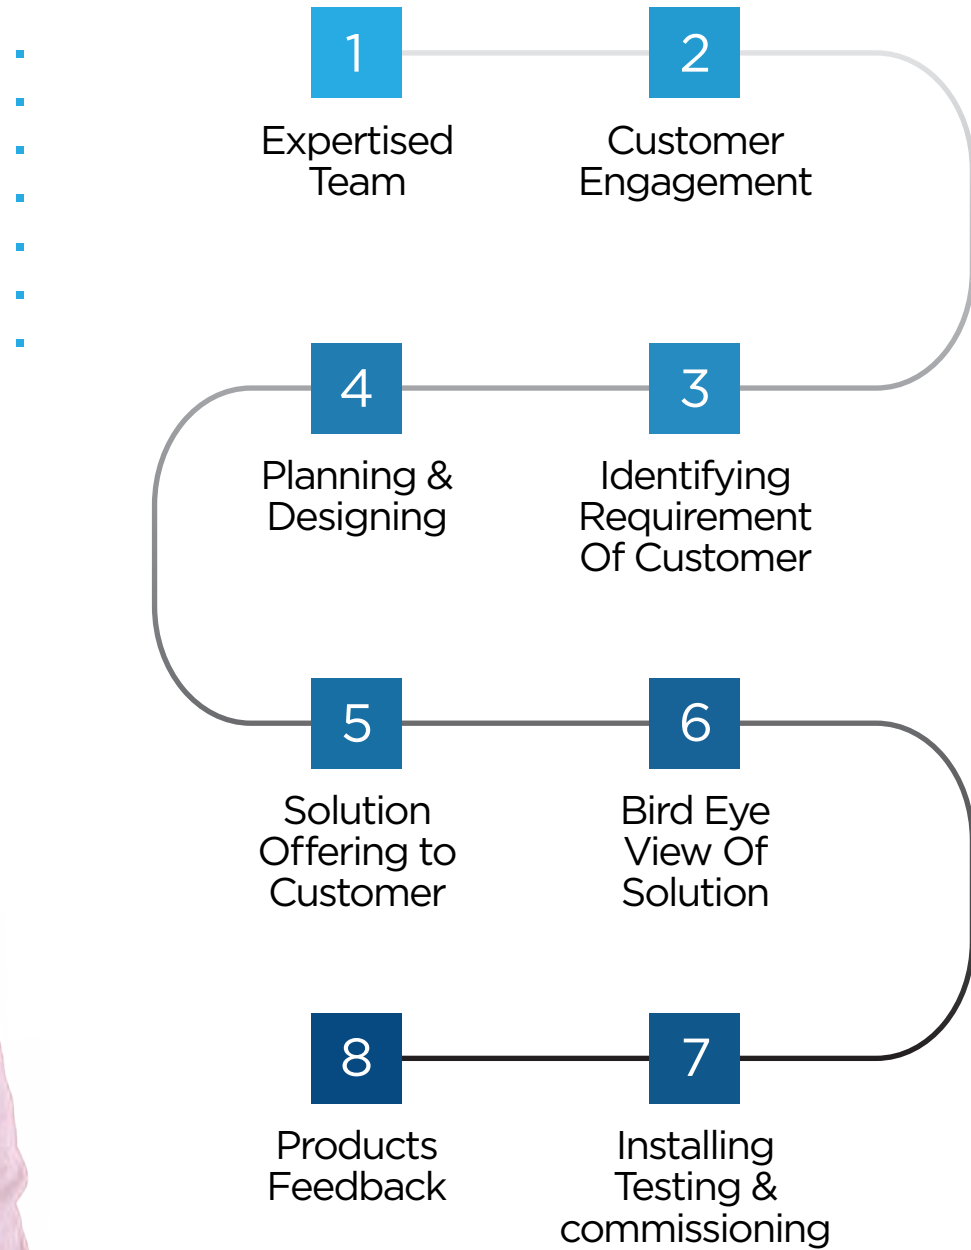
1
Expertised Team

2
Customer Engagement

4
Planning & Designing

3
Identifying Requirement Of Customer

5
Solution Offering to Customer

6
Bird Eye View Of Solution

8
Products Feedback

7
Installing Testing & commissioning